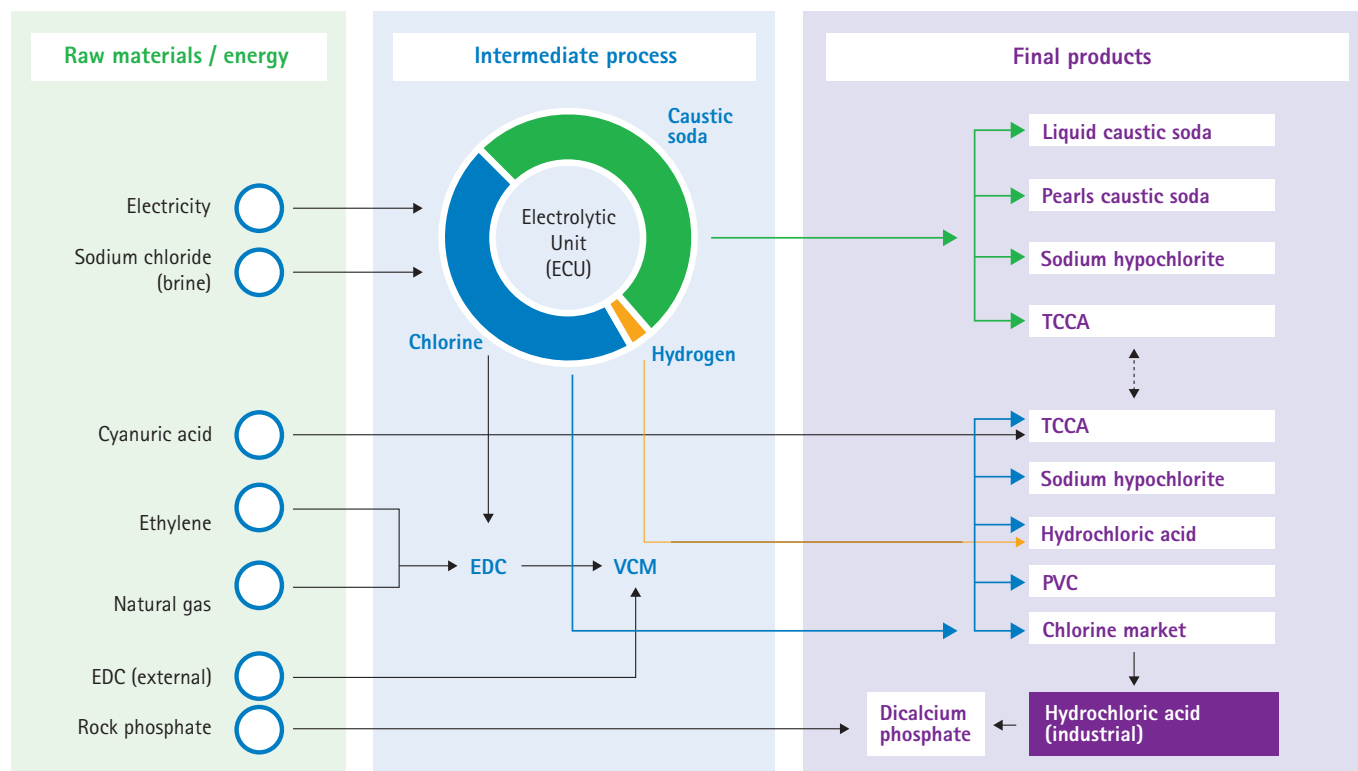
Raw materials / energy

Intermediate process

Final products

Electricity

Sodium chloride (brine)

Caustic soda

Electrolytic Unit (ECU)

Chlorine

Hydrogen

Liquid caustic soda

Pearls caustic soda

Sodium hypochlorite

TCCA

Cyanuric acid

TCCA

Sodium hypochlorite

Ethylene

Hydrochloric acid

EDC

VCM

PVC

Natural gas

Chlorine market

EDC (external)

Rock phosphate

Dicalcium phosphate

Hydrochloric acid (industrial)